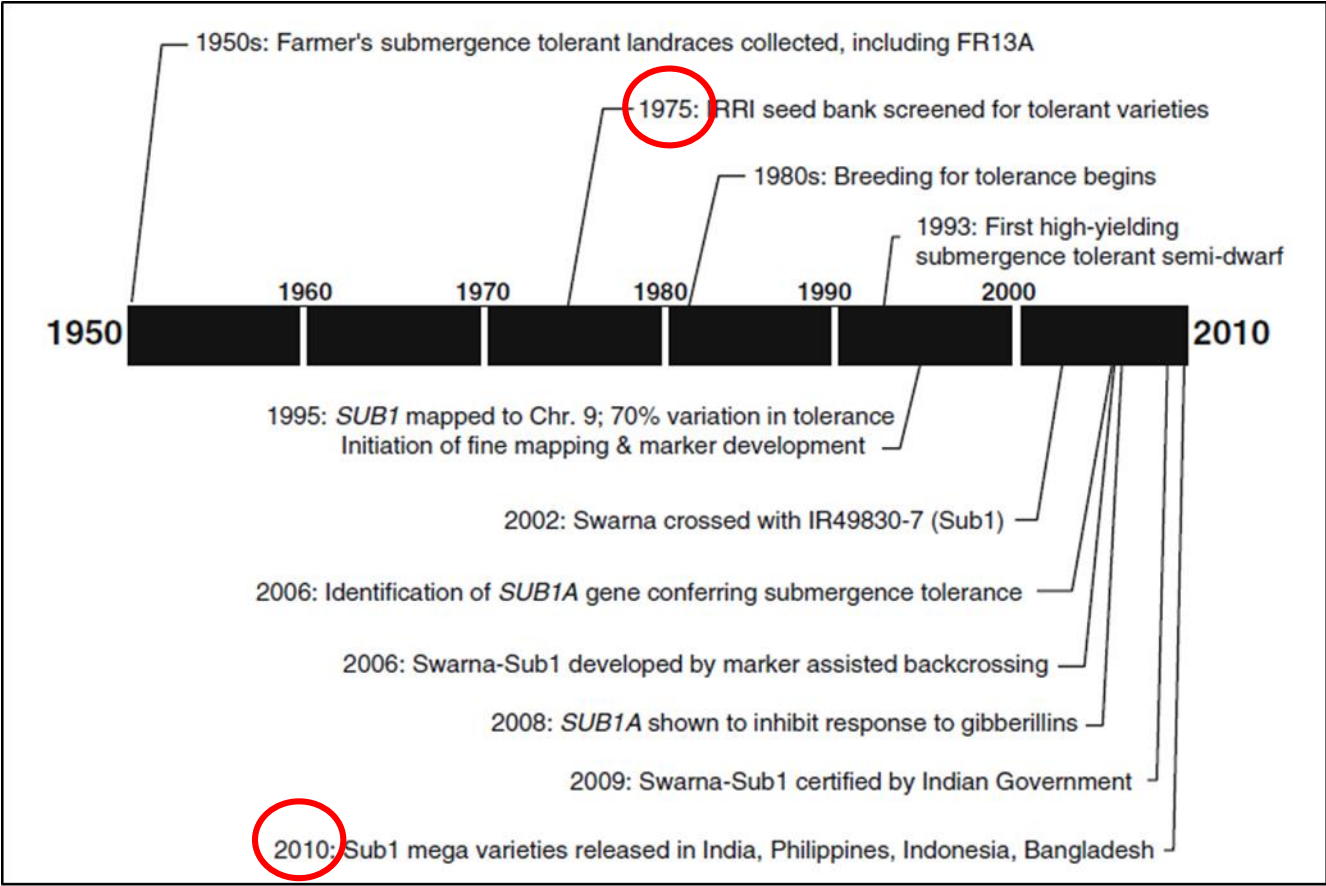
1950s: Farmer's submergence tolerant landraces collected, including FR13A

1975: IRRI seed bank screened for tolerant varieties

1980s: Breeding for tolerance begins

1993: First high-yielding submergence tolerant semi-dwarf

1950 1960 1970 1980 1990 2000 2010

1995: *SUB1* mapped to Chr. 9; 70% variation in tolerance
Initiation of fine mapping & marker development

2002: Swarna crossed with IR49830-7 (Sub1)

2006: Identification of *SUB1A* gene conferring submergence tolerance

2006: Swarna-Sub1 developed by marker assisted backcrossing

2008: *SUB1A* shown to inhibit response to gibberillins

2009: Swarna-Sub1 certified by Indian Government

2010: Sub1 mega varieties released in India, Philippines, Indonesia, Bangladesh